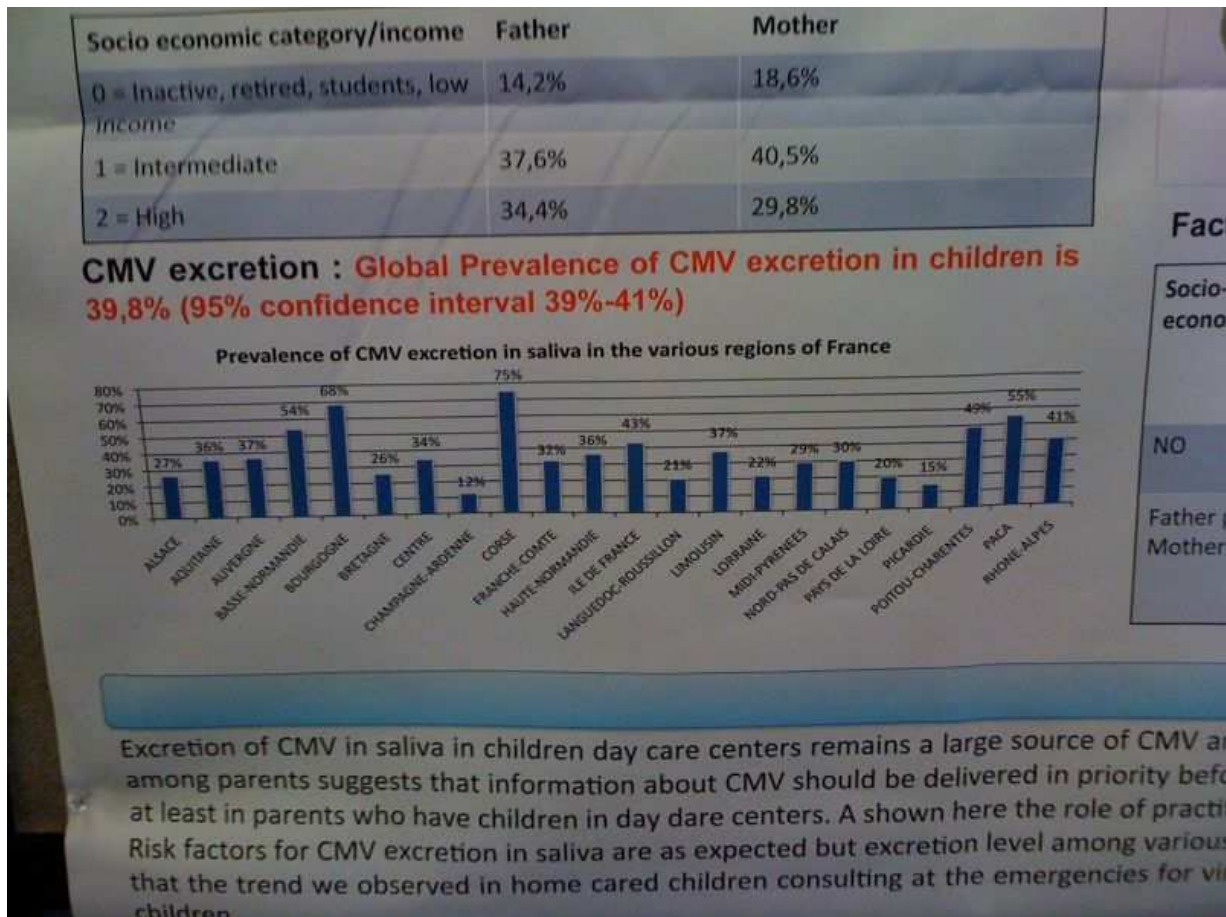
| Socio economic category/income | Father | Mother |
|---|---|---|
| 0 = Inactive, retired, students, low income | 14,2% | 18,6% |
| 1 = Intermediate | 37,6% | 40,5% |
| 2 = High | 34,4% | 29,8% |

CMV excretion : Global Prevalence of CMV excretion in children is 39,8% (95% confidence interval 39%-41%)

Prevalence of CMV excretion in saliva in the various regions of France

80%
70%
60%
50%
40%
30%
20%
10%
0%

27% 36% 37% 54% 68% 26% 34% 12% 75% 32% 36% 43% 21% 37% 22% 29% 30% 20% 15% 49% 55% 41%

ALSACE AQUITAINE AUVERGNE BASSE-NORMANDIE BOURGOGNE BRETAGNE CENTRE CHAMPAGNE-ARDENNE CORSE FRANCHE-COMTE HAUTE-NORMANDIE ILE DE FRANCE LANGUEDOC-ROUSSILLON LIMOUSIN LORRAINE MIDI-PYRENEES NORD-PAS DE CALAIS PAYS DE LA LOIRE PICARDIE POITOU-CHARENTES PACA RHONE-ALPES

Fac

Socio-econo

NO

Father
Mother

Excretion of CMV in saliva in children day care centers remains a large source of CMV a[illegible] among parents suggests that information about CMV should be delivered in priority bef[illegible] at least in parents who have children in day dare centers. A shown here the role of practi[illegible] Risk factors for CMV excretion in saliva are as expected but excretion level among variou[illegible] that the trend we observed in home cared children consulting at the emergencies for v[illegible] children